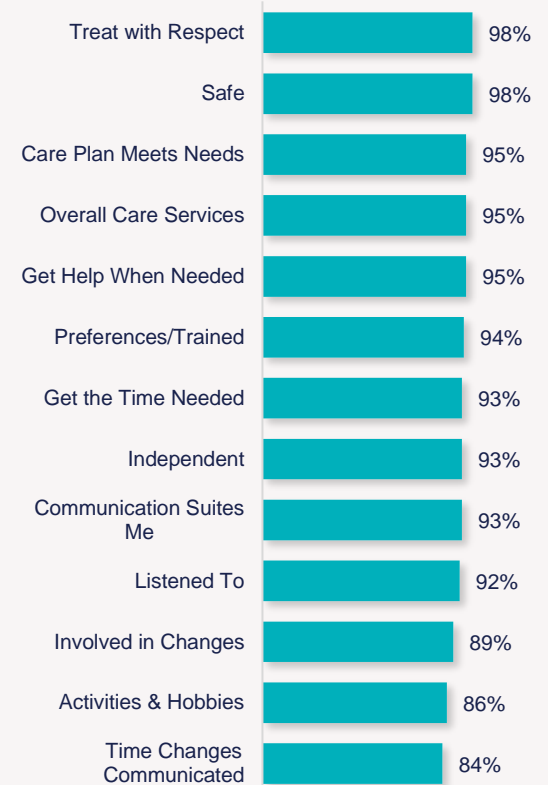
Treat with Respect 98%
Safe 98%
Care Plan Meets Needs 95%
Overall Care Services 95%
Get Help When Needed 95%
Preferences/Trained 94%
Get the Time Needed 93%
Independent 93%
Communication Suites Me 93%
Listened To 92%
Involved in Changes 89%
Activities & Hobbies 86%
Time Changes Communicated 84%